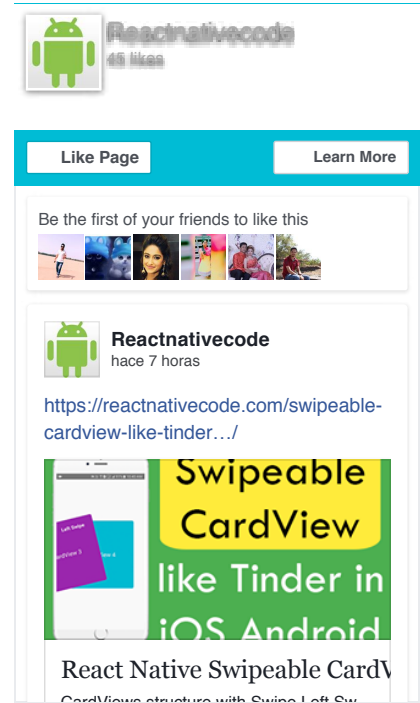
Reactnativecode
45 likes

Like Page

Learn More

Be the first of your friends to like this

Reactnativecode
hace 7 horas

https://reactnativecode.com/swipeable-cardview-like-tinder…/

Left Swipe
CardView 3
CardView 4

Swipeable CardView like Tinder in iOS Android

React Native Swipeable CardV

CardViews structure with Swipe Left Sw